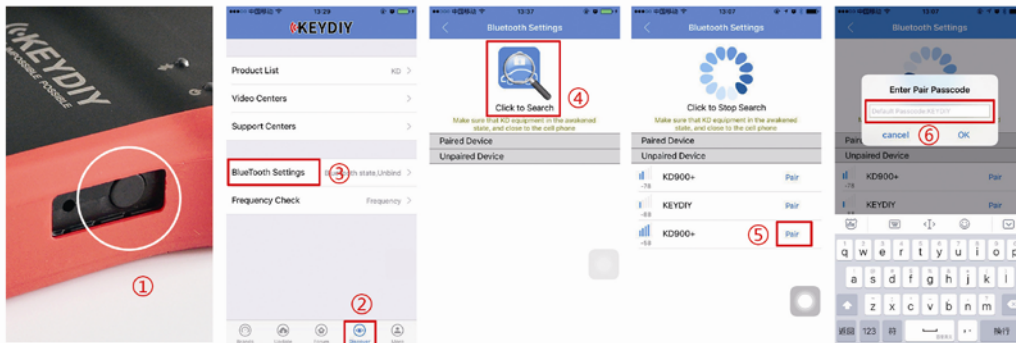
KEYDIY
IMPOSSIBLE POSSIBLE
①

13:29
KEYDIY
Product List KD >
Video Centers >
Support Centers >
BlueTooth Settings ③ Bluetooth state,Unbind >
Frequency Check Frequency >
②

13:37
Bluetooth Settings
Click to Search ④
Make sure that KD equipment in the awakened state, and close to the cell phone
Paired Device
Unpaired Device

13:07
Bluetooth Settings
Click to Stop Search
Make sure that KD equipment in the awakened state, and close to the cell phone
Paired Device
Unpaired Device
KD900+ Pair
-78
KEYDIY Pair
-88
KD900+ ⑤ Pair
-59

13:07
Bluetooth Settings
Enter Pair Passcode
Default Passcode:KEYDIY
cancel ⑥ OK
Unpaired Device
KD900+ Pair
-78
KEYDIY Pair
q w e r t y u i o p
a s d f g h j k l
z x c v b n m
123 换行